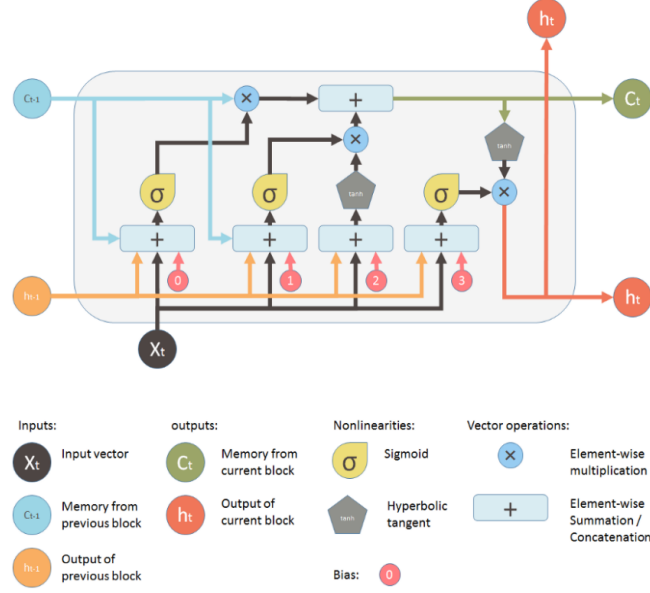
$h_t$

$C_{t-1}$

$C_t$

×

+

×

tanh

σ

σ

tanh

σ

×

+

+

+

+

0

1

2

3

$h_{t-1}$

$h_t$

$X_t$

Inputs:

$X_t$ Input vector

$C_{t-1}$ Memory from previous block

$h_{t-1}$ Output of previous block

outputs:

$C_t$ Memory from current block

$h_t$ Output of current block

Nonlinearities:

σ Sigmoid

tanh Hyperbolic tangent

Bias: 0

Vector operations:

× Element-wise multiplication

+ Element-wise Summation / Concatenation